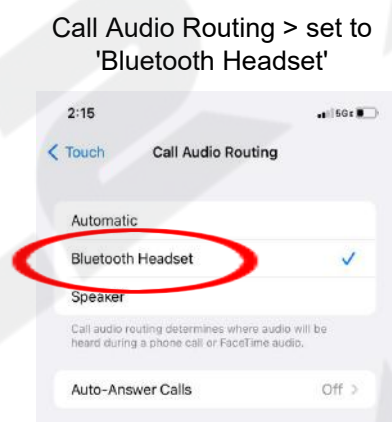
Call Audio Routing > set to 'Bluetooth Headset'

2:15

5G

< Touch

Call Audio Routing

Automatic

Bluetooth Headset

Speaker

Call audio routing determines where audio will be heard during a phone call or FaceTime audio.

Auto-Answer Calls

Off >